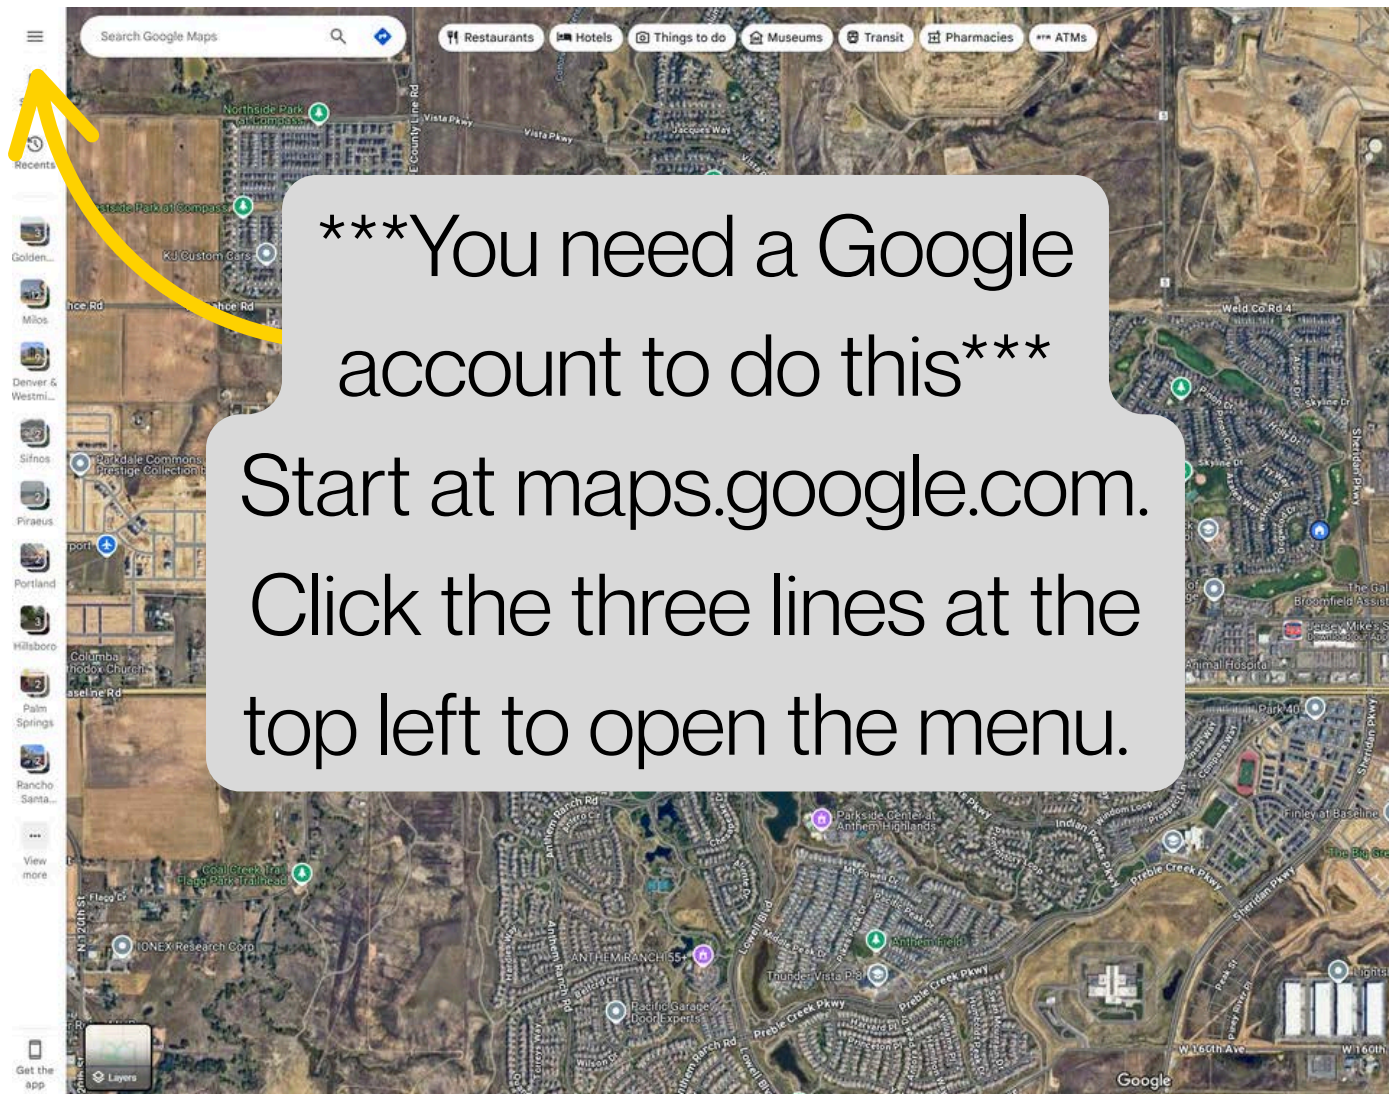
Search Google Maps

Restaurants
Hotels
Things to do
Museums
Transit
Pharmacies
ATMs

Recents
Golden...
Milos
Denver & Westmi...
Sifnos
Piraeus
Portland
Hillsboro
Palm Springs
Rancho Santa...
View more
Get the app
Layers

***You need a Google account to do this***

Start at maps.google.com. Click the three lines at the top left to open the menu.

Northside Park at Compass
Vista Pkwy
Jacques Way
Westside Park at Compass
KJ Custom Cars
Parkdale Commons Prestige Collection
Columbia Methodox Church
Coal Creek Trail Flagg Park Trailhead
IONEX Research Corp
ANTHEM RANCH 55+
Pacific Garage Door Experts
Thunder Vista P-8
Anthem Field
Parkside Center at Anthem Highlands
Weld Co Rd 4
Sheridan Pkwy
The Gallery Broomfield Assisted
Jersey Mike's Subs
Animal Hospital
Park 40
Finley at Baseline
Indian Peaks Pkwy
Preble Creek Pkwy
W 160th Ave
Google